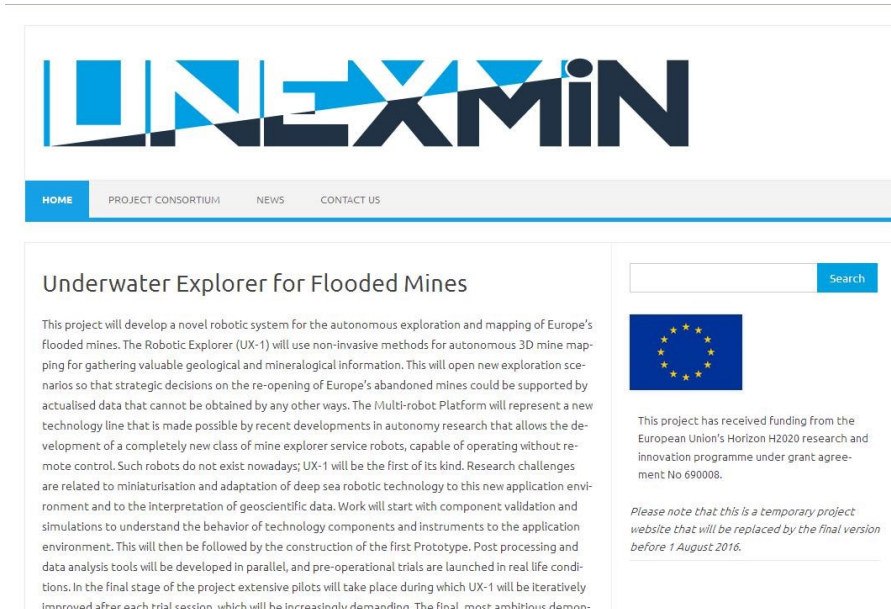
UNEXMIN

HOME PROJECT CONSORTIUM NEWS CONTACT US

Underwater Explorer for Flooded Mines

This project will develop a novel robotic system for the autonomous exploration and mapping of Europe's flooded mines. The Robotic Explorer (UX-1) will use non-invasive methods for autonomous 3D mine mapping for gathering valuable geological and mineralogical information. This will open new exploration scenarios so that strategic decisions on the re-opening of Europe's abandoned mines could be supported by actualised data that cannot be obtained by any other ways. The Multi-robot Platform will represent a new technology line that is made possible by recent developments in autonomy research that allows the development of a completely new class of mine explorer service robots, capable of operating without remote control. Such robots do not exist nowadays; UX-1 will be the first of its kind. Research challenges are related to miniaturisation and adaptation of deep sea robotic technology to this new application environment and to the interpretation of geoscientific data. Work will start with component validation and simulations to understand the behavior of technology components and instruments to the application environment. This will then be followed by the construction of the first Prototype. Post processing and data analysis tools will be developed in parallel, and pre-operational trials are launched in real life conditions. In the final stage of the project extensive pilots will take place during which UX-1 will be iteratively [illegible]

Search

This project has received funding from the European Union's Horizon H2020 research and innovation programme under grant agreement No 690008.

Please note that this is a temporary project website that will be replaced by the final version before 1 August 2016.